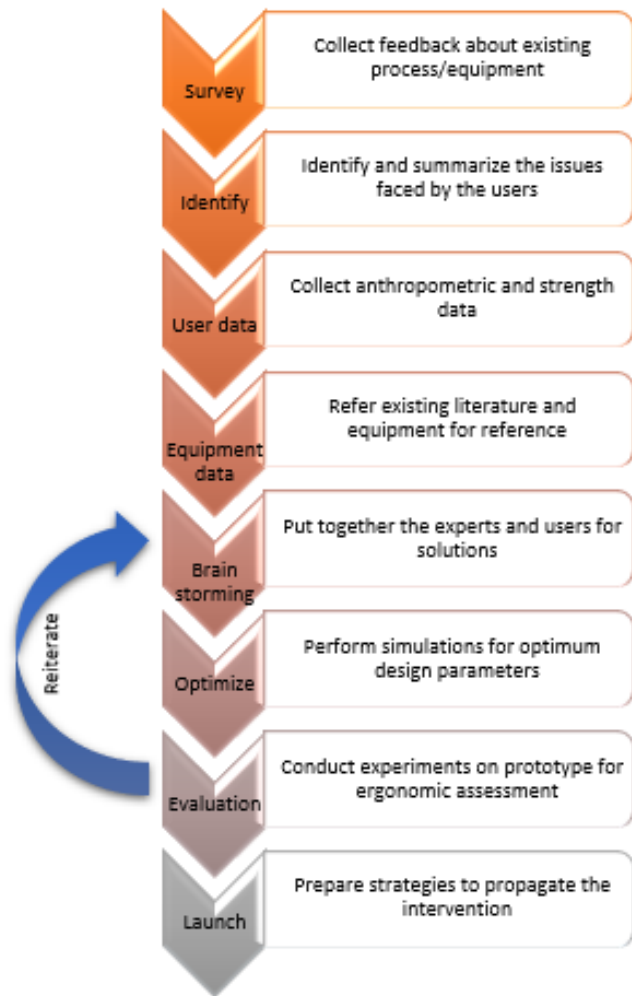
Survey
Collect feedback about existing process/equipment

Identify
Identify and summarize the issues faced by the users

User data
Collect anthropometric and strength data

Equipment data
Refer existing literature and equipment for reference

Brain storming
Put together the experts and users for solutions

Optimize
Perform simulations for optimum design parameters

Evaluation
Conduct experiments on prototype for ergonomic assessment

Launch
Prepare strategies to propagate the intervention

Reiterate